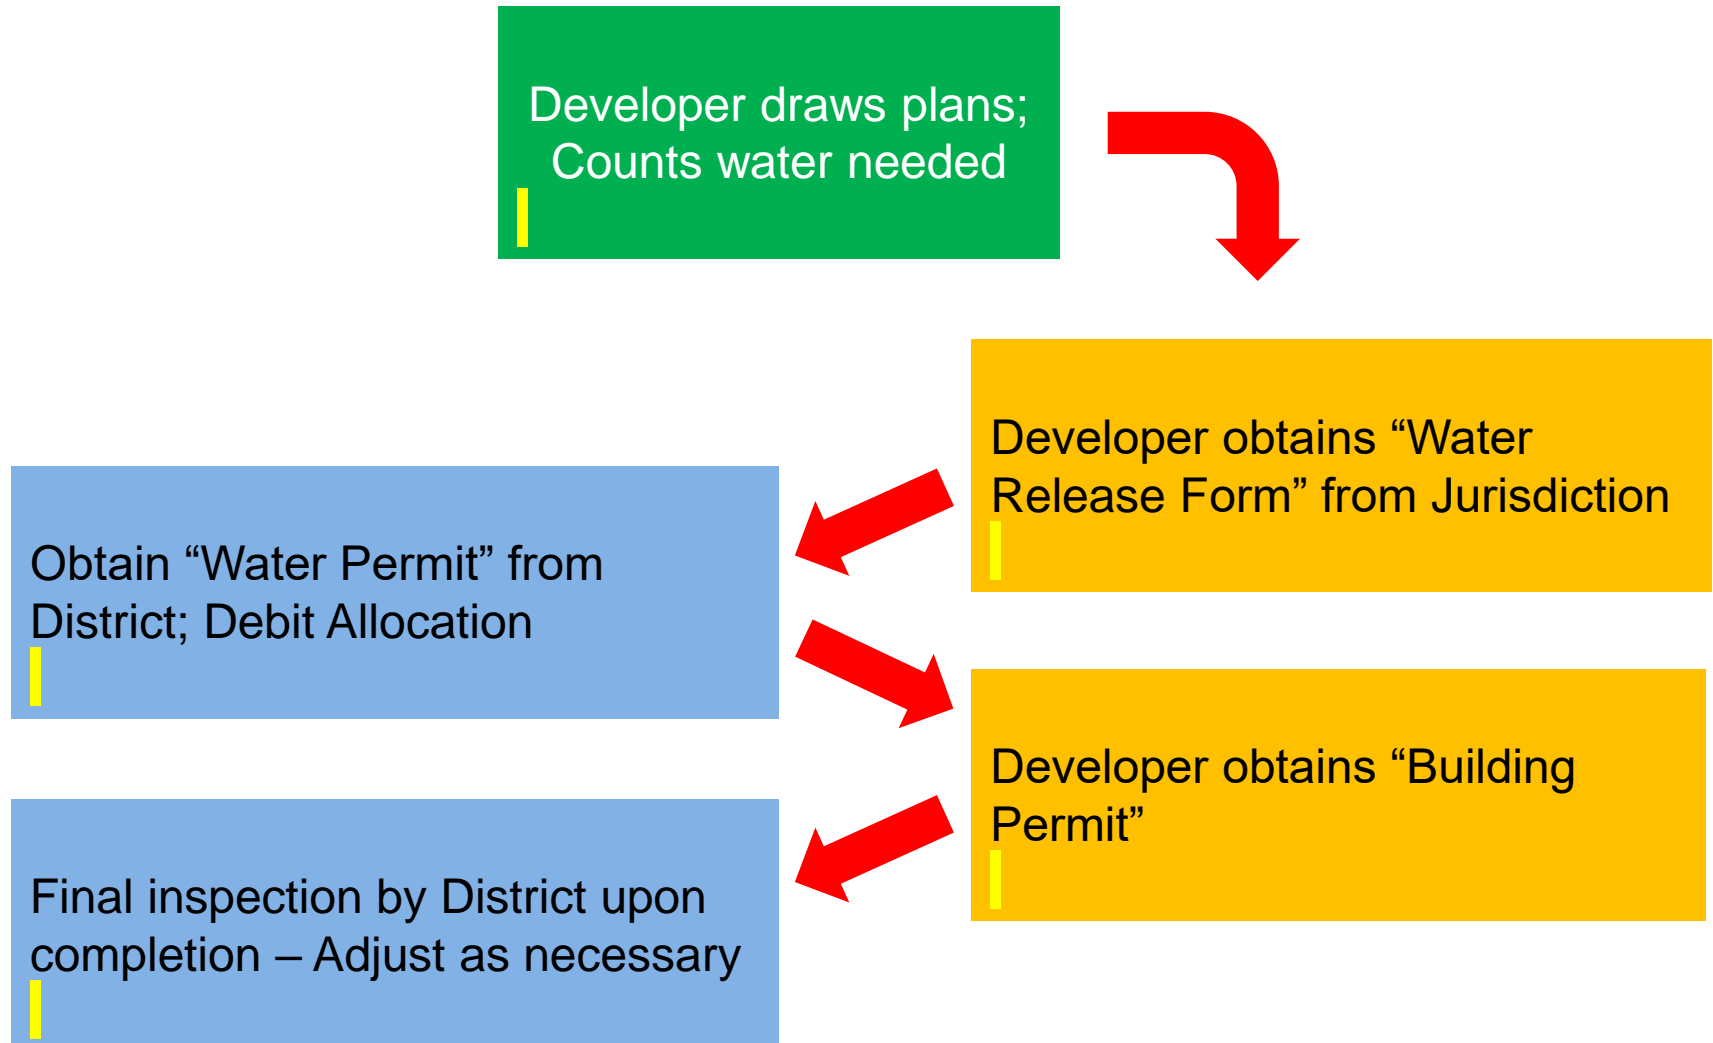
Developer draws plans; Counts water needed

Developer obtains “Water Release Form” from Jurisdiction

Obtain “Water Permit” from District; Debit Allocation

Developer obtains “Building Permit”

Final inspection by District upon completion – Adjust as necessary